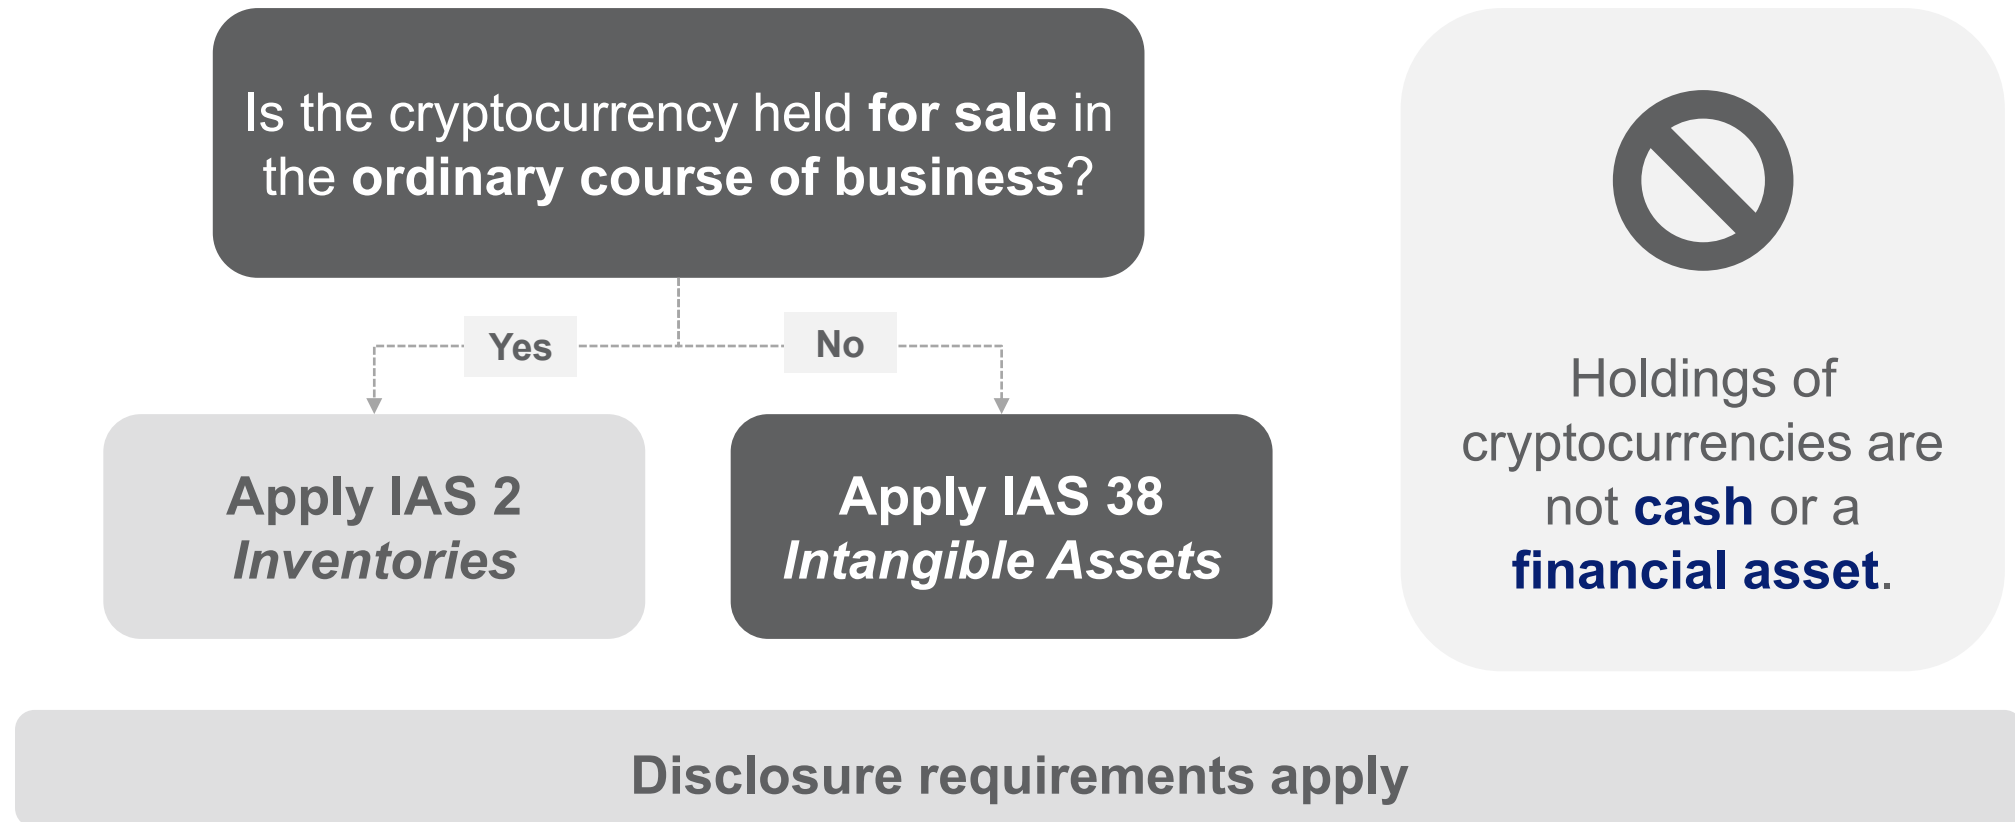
Is the cryptocurrency held for sale in the ordinary course of business?

Yes

No

Apply IAS 2
Inventories

Apply IAS 38
Intangible Assets

Holdings of cryptocurrencies are not cash or a financial asset.

Disclosure requirements apply